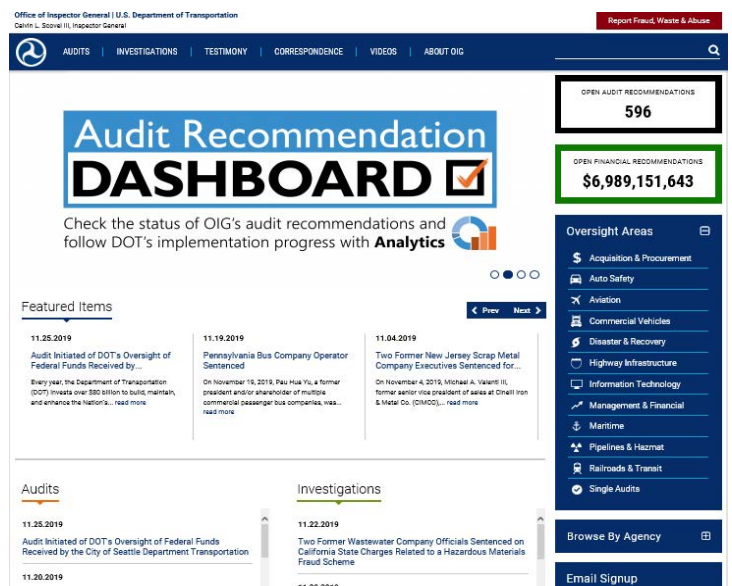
Office of Inspector General | U.S. Department of Transportation
Calvin L. Scovel III, Inspector General

Report Fraud, Waste & Abuse

AUDITS | INVESTIGATIONS | TESTIMONY | CORRESPONDENCE | VIDEOS | ABOUT OIG

Audit Recommendation
DASHBOARD
Check the status of OIG's audit recommendations and follow DOT's implementation progress with Analytics

OPEN AUDIT RECOMMENDATIONS
596

OPEN FINANCIAL RECOMMENDATIONS
$6,989,151,643

Oversight Areas
Acquisition & Procurement
Auto Safety
Aviation
Commercial Vehicles
Disaster & Recovery
Highway Infrastructure
Information Technology
Management & Financial
Maritime
Pipelines & Hazmat
Railroads & Transit
Single Audits

Featured Items

Prev Next

11.25.2019
Audit Initiated of DOT's Oversight of Federal Funds Received by...
Every year, the Department of Transportation (DOT) invests over $80 billion to build, maintain, and enhance the Nation's... read more

11.19.2019
Pennsylvania Bus Company Operator Sentenced
On November 19, 2019, Pau Hua Yu, a former president and/or shareholder of multiple commercial passenger bus companies, was... read more

11.04.2019
Two Former New Jersey Scrap Metal Company Executives Sentenced for...
On November 4, 2019, Michael A. Valenti III, former senior vice president of sales at Oneill Iron & Metal Co. (OIMCO),... read more

Audits
11.25.2019
Audit Initiated of DOT's Oversight of Federal Funds Received by the City of Seattle Department Transportation
11.20.2019

Investigations
11.22.2019
Two Former Wastewater Company Officials Sentenced on California State Charges Related to a Hazardous Materials Fraud Scheme

Browse By Agency

Email Signup